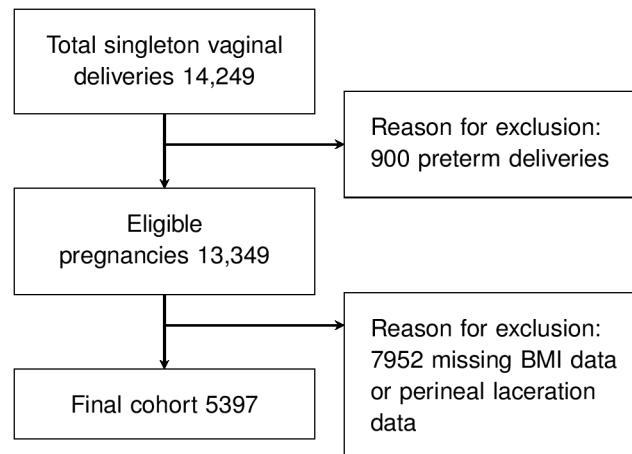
Total singleton vaginal deliveries 14,249

Reason for exclusion: 900 preterm deliveries

Eligible pregnancies 13,349

Reason for exclusion: 7952 missing BMI data or perineal laceration data

Final cohort 5397